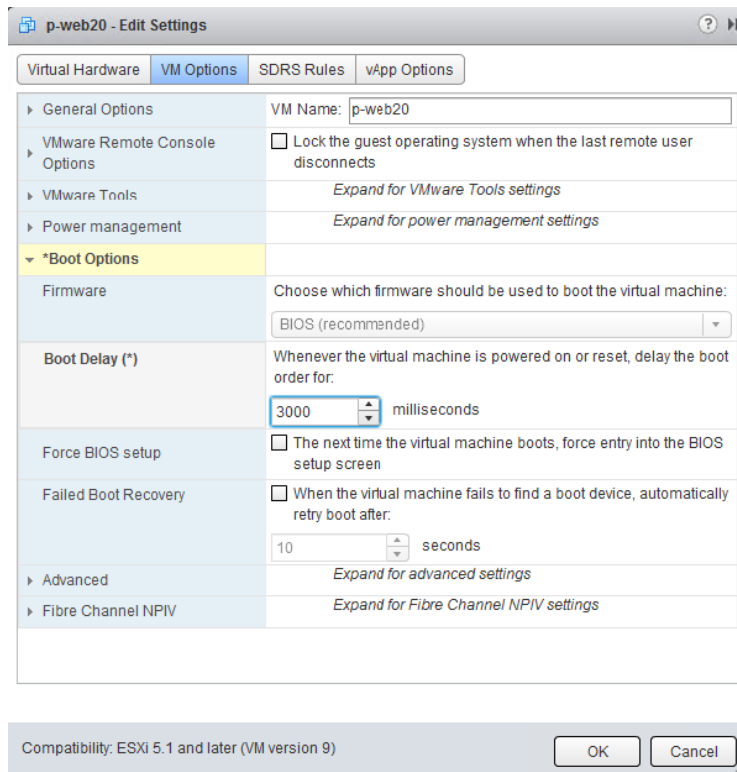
p-web20 - Edit Settings

Virtual Hardware | VM Options | SDRS Rules | vApp Options

General Options
VM Name: p-web20

VMware Remote Console Options
Lock the guest operating system when the last remote user disconnects

VMware Tools
Expand for VMware Tools settings

Power management
Expand for power management settings

*Boot Options

Firmware
Choose which firmware should be used to boot the virtual machine:
BIOS (recommended)

Boot Delay (*)
Whenever the virtual machine is powered on or reset, delay the boot order for:
3000 milliseconds

Force BIOS setup
The next time the virtual machine boots, force entry into the BIOS setup screen

Failed Boot Recovery
When the virtual machine fails to find a boot device, automatically retry boot after:
10 seconds

Advanced
Expand for advanced settings

Fibre Channel NPIV
Expand for Fibre Channel NPIV settings

Compatibility: ESXi 5.1 and later (VM version 9)

OK
Cancel